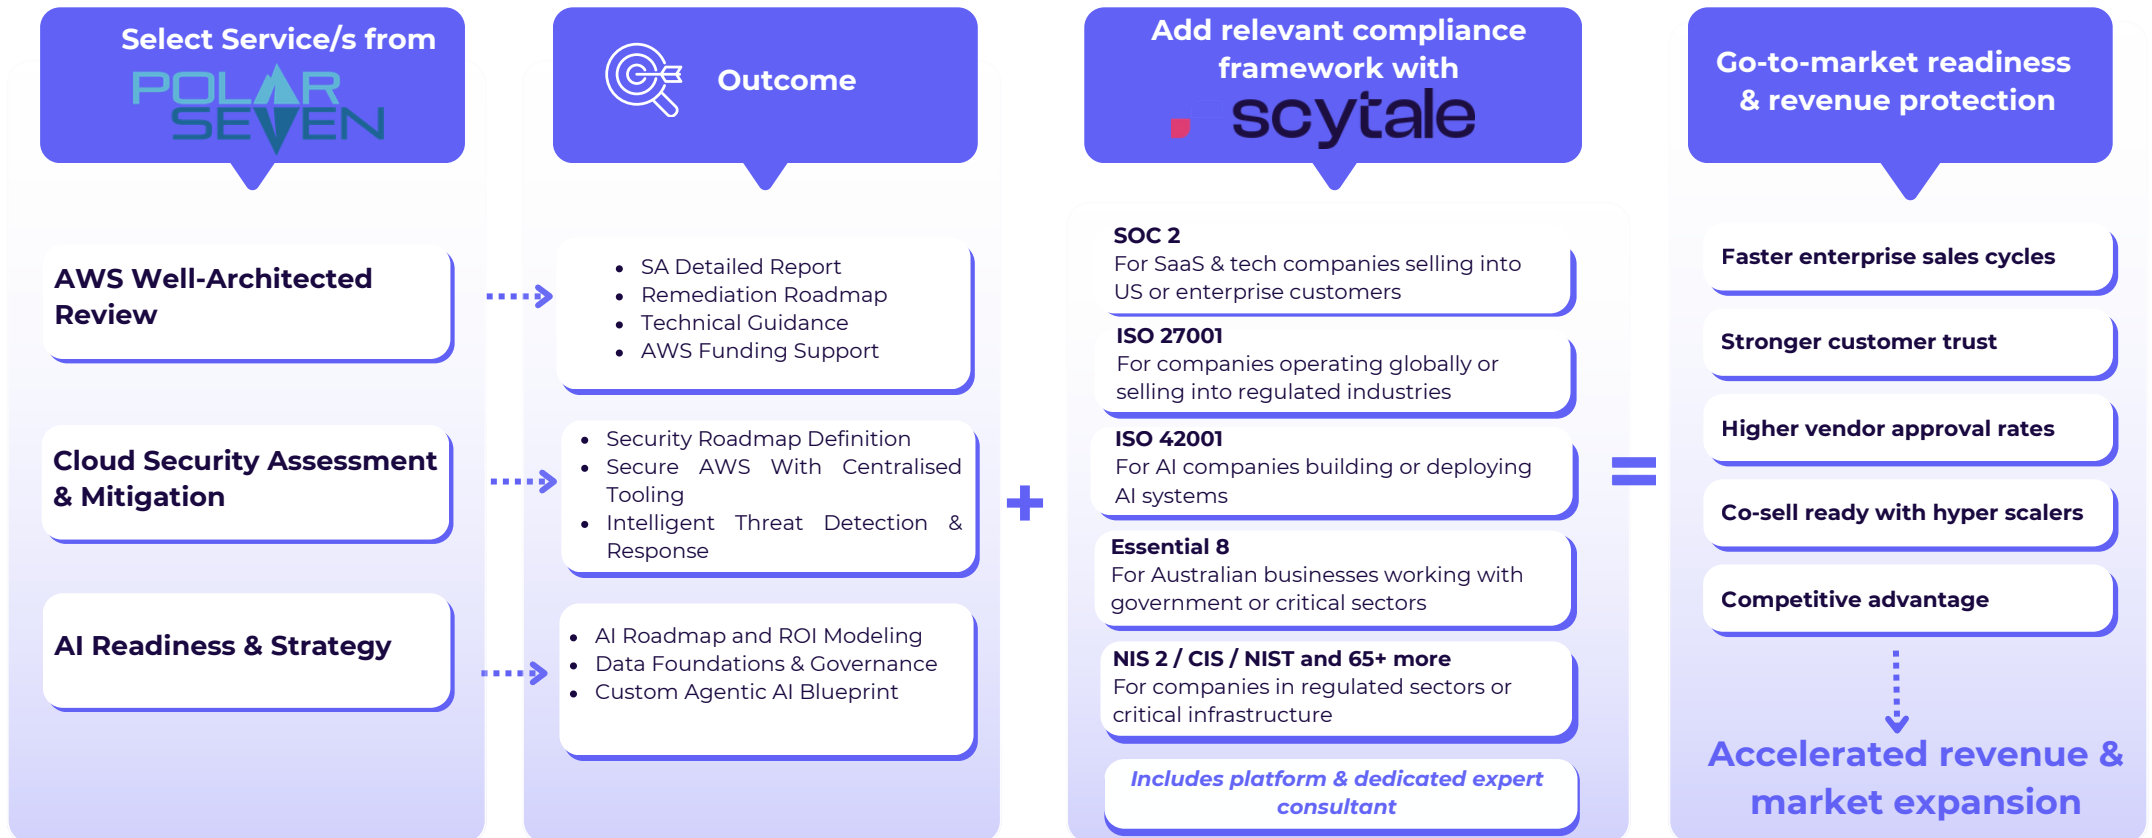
Select Service/s from

POLAR SEVEN

Outcome

Add relevant compliance framework with

scytale

Go-to-market readiness & revenue protection

AWS Well-Architected Review

- SA Detailed Report
- Remediation Roadmap
- Technical Guidance
- AWS Funding Support

Cloud Security Assessment & Mitigation

- Security Roadmap Definition
- Secure AWS With Centralised Tooling
- Intelligent Threat Detection & Response

AI Readiness & Strategy

- AI Roadmap and ROI Modeling
- Data Foundations & Governance
- Custom Agentic AI Blueprint

+

SOC 2
For SaaS & tech companies selling into US or enterprise customers

ISO 27001
For companies operating globally or selling into regulated industries

ISO 42001
For AI companies building or deploying AI systems

Essential 8
For Australian businesses working with government or critical sectors

NIS 2 / CIS / NIST and 65+ more
For companies in regulated sectors or critical infrastructure

Includes platform & dedicated expert consultant

=

Faster enterprise sales cycles

Stronger customer trust

Higher vendor approval rates

Co-sell ready with hyper scalers

Competitive advantage

Accelerated revenue & market expansion